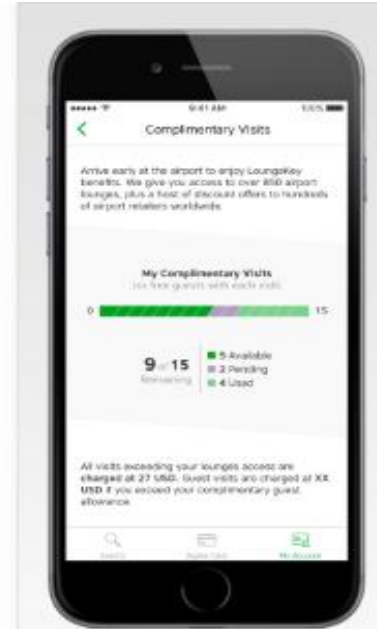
9:41 AM

100%

Complimentary Visits

Arrive early at the airport to enjoy LoungeKey benefits. We give you access to over 850 airport lounges, plus a host of discount offers to hundreds of airport retailers worldwide.

My Complimentary Visits

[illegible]

0

15

9 of 15

Remaining

5 Available

2 Pending

4 Used

All visits exceeding your lounges access are charged at 27 USD. Guest visits are charged at XX USD if you exceed your complimentary guest allowance.

Search

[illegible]

My Account